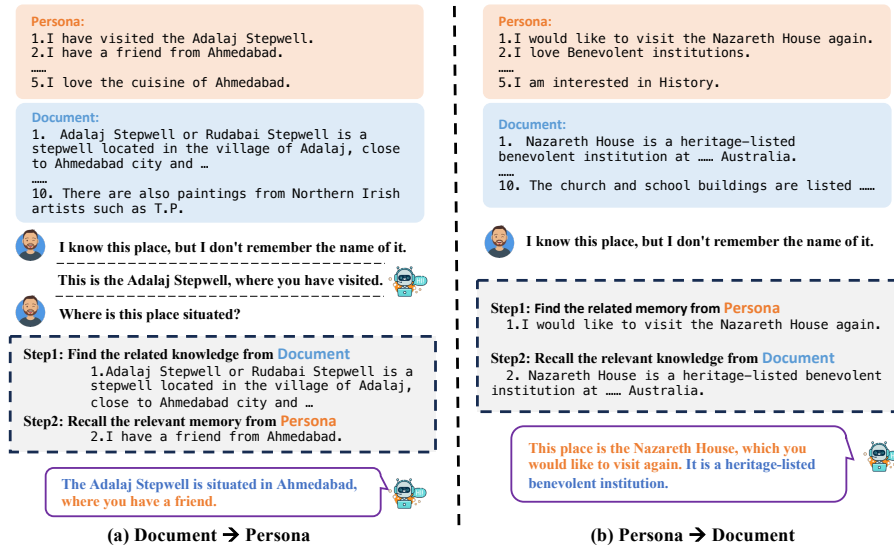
Persona:
1.I have visited the Adalaj Stepwell.
2.I have a friend from Ahmedabad.
……
5.I love the cuisine of Ahmedabad.

Document:
1. Adalaj Stepwell or Rudabai Stepwell is a stepwell located in the village of Adalaj, close to Ahmedabad city and …
……
10. There are also paintings from Northern Irish artists such as T.P.

I know this place, but I don't remember the name of it.

This is the Adalaj Stepwell, where you have visited.

Where is this place situated?

Step1: Find the related knowledge from Document
1.Adalaj Stepwell or Rudabai Stepwell is a stepwell located in the village of Adalaj, close to Ahmedabad city and …
Step2: Recall the relevant memory from Persona
2.I have a friend from Ahmedabad.

The Adalaj Stepwell is situated in Ahmedabad, where you have a friend.

(a) Document → Persona

Persona:
1.I would like to visit the Nazareth House again.
2.I love Benevolent institutions.
……
5.I am interested in History.

Document:
1. Nazareth House is a heritage-listed benevolent institution at …… Australia.
……
10. The church and school buildings are listed ……

I know this place, but I don't remember the name of it.

Step1: Find the related memory from Persona
1.I would like to visit the Nazareth House again.

Step2: Recall the relevant knowledge from Document
2. Nazareth House is a heritage-listed benevolent institution at …… Australia.

This place is the Nazareth House, which you would like to visit again. It is a heritage-listed benevolent institution.

(b) Persona → Document